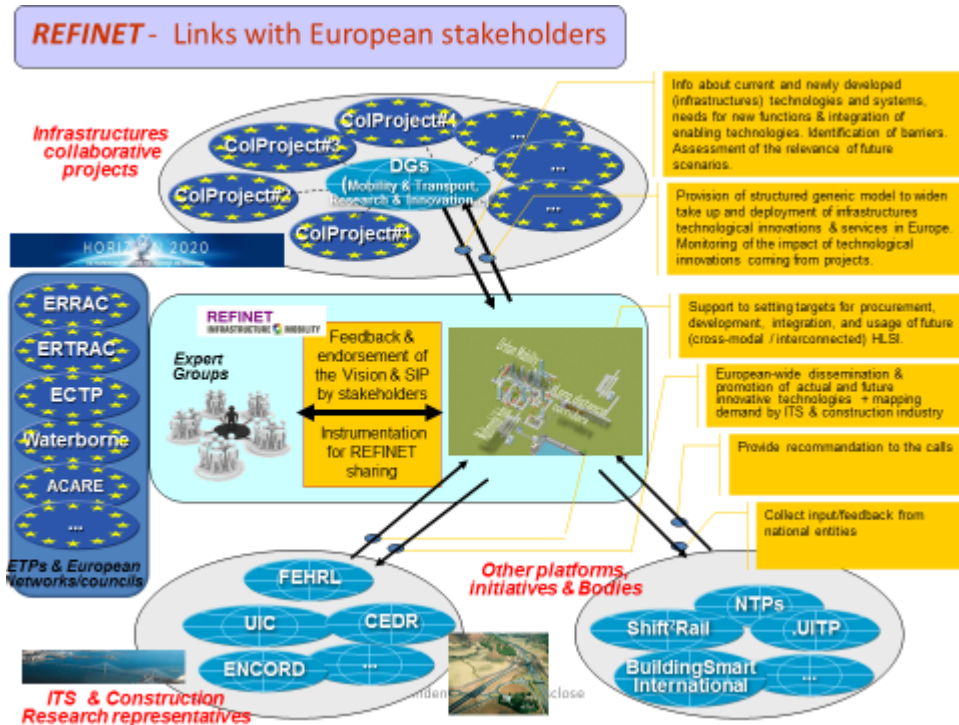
REFINET - Links with European stakeholders

Infrastructures collaborative projects

ColProject#4
ColProject#3
ColProject#2
ColProject#1
...
...
...
DGs (Mobility & Transport, Research & Innovation...)

HORIZON 2020

Info about current and newly developed (infrastructures) technologies and systems, needs for new functions & integration of enabling technologies. Identification of barriers. Assessment of the relevance of future scenarios.

Provision of structured generic model to widen take up and deployment of infrastructures technological innovations & services in Europe. Monitoring of the impact of technological innovations coming from projects.

ERRAC
ERTRAC
ECTP
Waterborne
ACARE
...
ETPs & European Networks/councils

REFINET INFRASTRUCTURE MOBILITY

Expert Groups

Feedback & endorsement of the Vision & SIP by stakeholders

Instrumentation for REFINET sharing

Support to setting targets for procurement, development, integration, and usage of future (cross-modal / interconnected) HLSI.

European-wide dissemination & promotion of actual and future innovative technologies + mapping demand by ITS & construction industry

Provide recommandation to the calls

Collect input/feedback from national entities

Other platforms, initiatives & Bodies

FEHRL
UIC
CEDR
ENCORD
...

NTPs
Shift²Rail
UITP
BuildingSmart International
...

ITS & Construction Research representatives

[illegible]ident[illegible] close